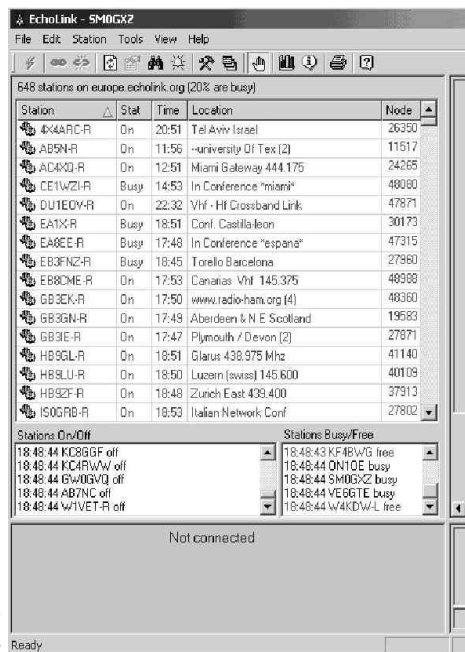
EchoLink - SM0GXZ

File Edit Station Tools View Help

648 stations on europe.echolink.org (20% are busy)

| Station | Stat | Time | Location | Node |
|---|---|---|---|---|
| 4X4ARC-R | On | 20:51 | Tel Aviv Israel | 26350 |
| AB5N-R | On | 11:56 | --university Of Tex (2) | 11517 |
| AC4XQ-R | On | 12:51 | Miami Gateway 444.175 | 24265 |
| CE1WZI-R | Busy | 14:53 | In Conference *miami* | 48080 |
| DU1EOV-R | On | 22:32 | Vhf - Hf Crossband Link | 47871 |
| EA1X-R | Busy | 18:51 | Conf. Castilla-leon | 30173 |
| EA8EE-R | Busy | 17:48 | In Conference *espana* | 47315 |
| EB3FNZ-R | Busy | 18:45 | Torello Barcelona | 27960 |
| EB8CME-R | On | 17:53 | Canarias Vhf 145.375 | 48988 |
| GB3EK-R | On | 17:50 | www.radio-ham.org (4) | 48360 |
| GB3GN-R | On | 17:49 | Aberdeen & N E Scotland | 19583 |
| GB3IE-R | On | 17:47 | Plymouth / Devon (2) | 27871 |
| HB9GL-R | On | 18:51 | Glarus 438.975 Mhz | 41140 |
| HB9LU-R | On | 18:50 | Luzern (swiss) 145.600 | 40109 |
| HB9ZF-R | On | 18:48 | Zurich East 439.400 | 37913 |
| IS0GRB-R | On | 18:53 | Italian Network Conf | 27802 |

Stations On/Off
18:48:44 KC8GGF off
18:48:44 KC4RWW off
18:48:44 GW0GVQ off
18:48:44 AB7NC off
18:48:44 W1VET-R off

Stations Busy/Free
18:48:43 KF4BWG free
18:48:44 ON1OE busy
18:48:44 SM0GXZ busy
18:48:44 VE6GTE busy
18:48:44 W4KDW-L free

Not connected

Ready